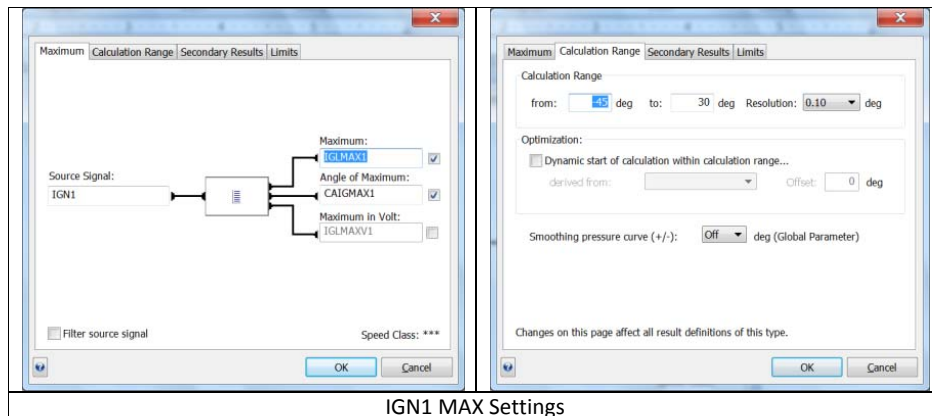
Maximum | Calculation Range | Secondary Results | Limits

Source Signal:
IGN1

Maximum:
IGLMAX1

Angle of Maximum:
CAIGMAX1

Maximum in Volt:
IGLMAXV1

Filter source signal

Speed Class: ***

OK | Cancel

Maximum | Calculation Range | Secondary Results | Limits

Calculation Range

from: -45 deg to: 30 deg Resolution: 0.10 deg

Optimization:

Dynamic start of calculation within calculation range...

derived from: Offset: 0 deg

Smoothing pressure curve (+/-): Off deg (Global Parameter)

Changes on this page affect all result definitions of this type.

OK | Cancel

IGN1 MAX Settings